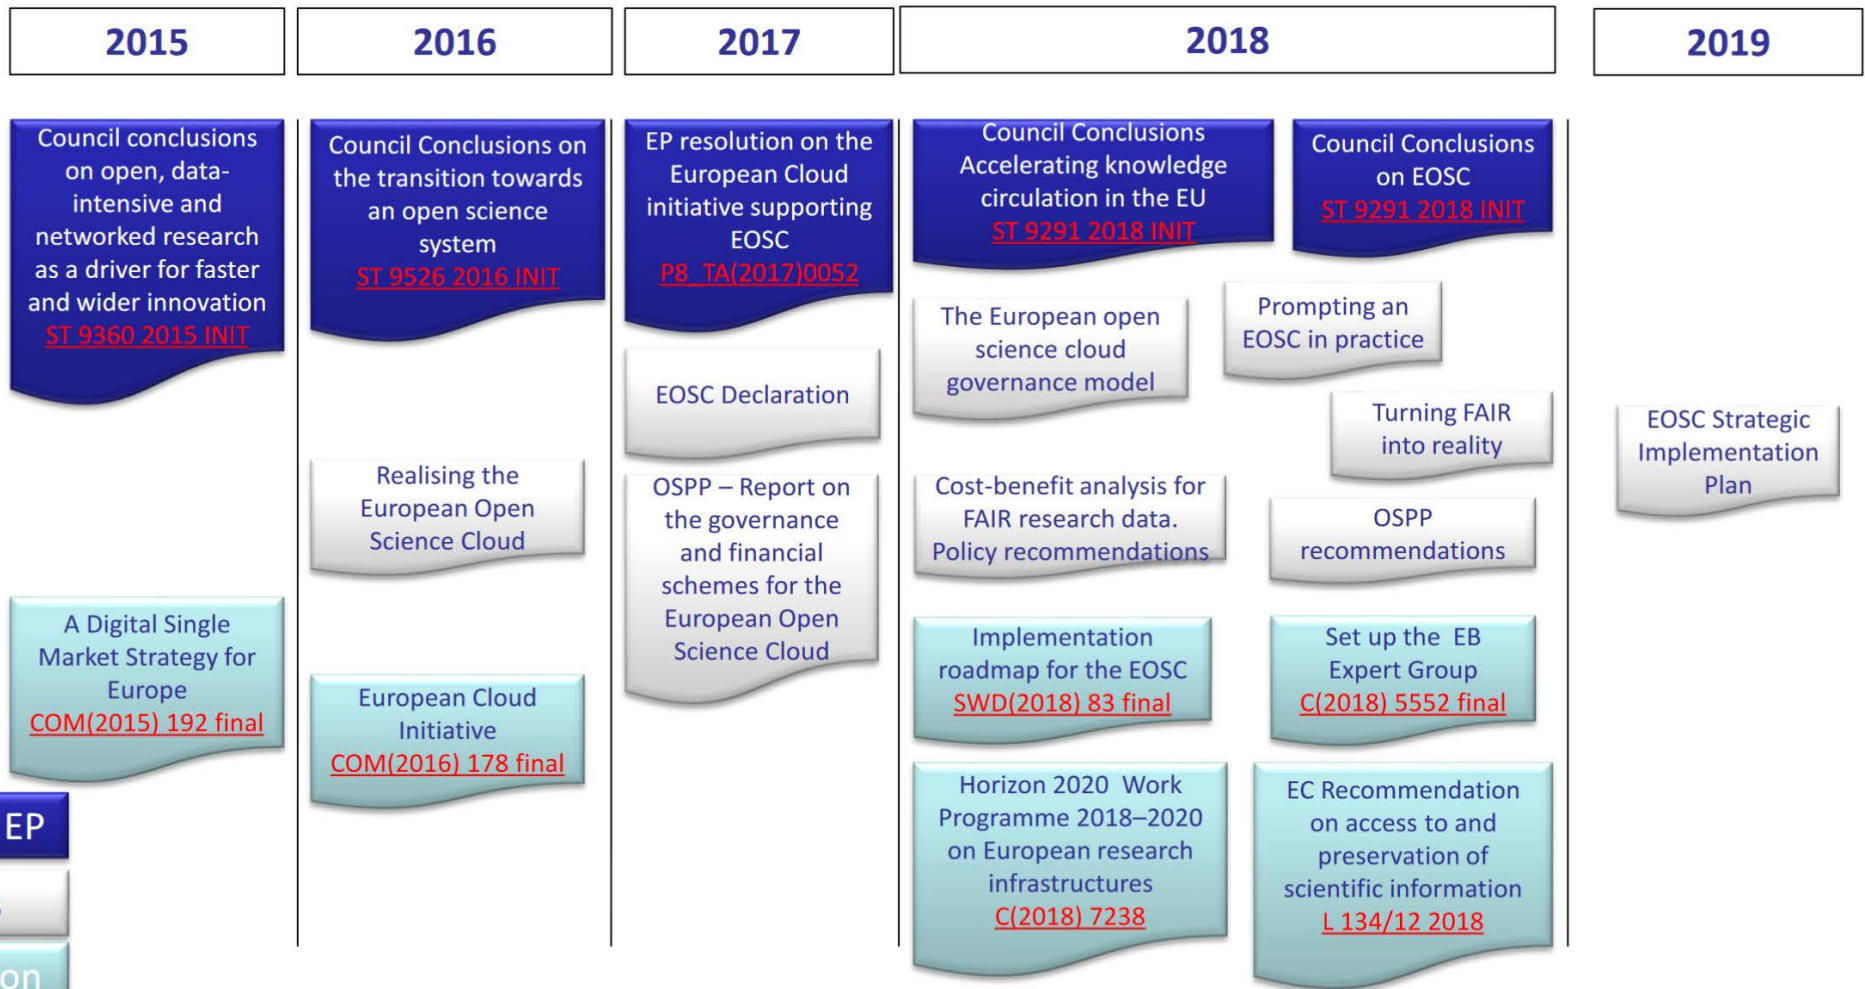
2015

2016

2017

2018

2019

Council conclusions on open, data-intensive and networked research as a driver for faster and wider innovation ST 9360 2015 INIT

A Digital Single Market Strategy for Europe COM(2015) 192 final

EP

on

Council Conclusions on the transition towards an open science system ST 9526 2016 INIT

Realising the European Open Science Cloud

European Cloud Initiative COM(2016) 178 final

EP resolution on the European Cloud initiative supporting EOSC P8_TA(2017)0052

EOSC Declaration

OSPP – Report on the governance and financial schemes for the European Open Science Cloud

Council Conclusions Accelerating knowledge circulation in the EU ST 9291 2018 INIT

Council Conclusions on EOSC ST 9291 2018 INIT

The European open science cloud governance model

Prompting an EOSC in practice

Turning FAIR into reality

Cost-benefit analysis for FAIR research data. Policy recommendations

OSPP recommendations

Implementation roadmap for the EOSC SWD(2018) 83 final

Set up the EB Expert Group C(2018) 5552 final

Horizon 2020 Work Programme 2018–2020 on European research infrastructures C(2018) 7238

EC Recommendation on access to and preservation of scientific information L 134/12 2018

EOSC Strategic Implementation Plan